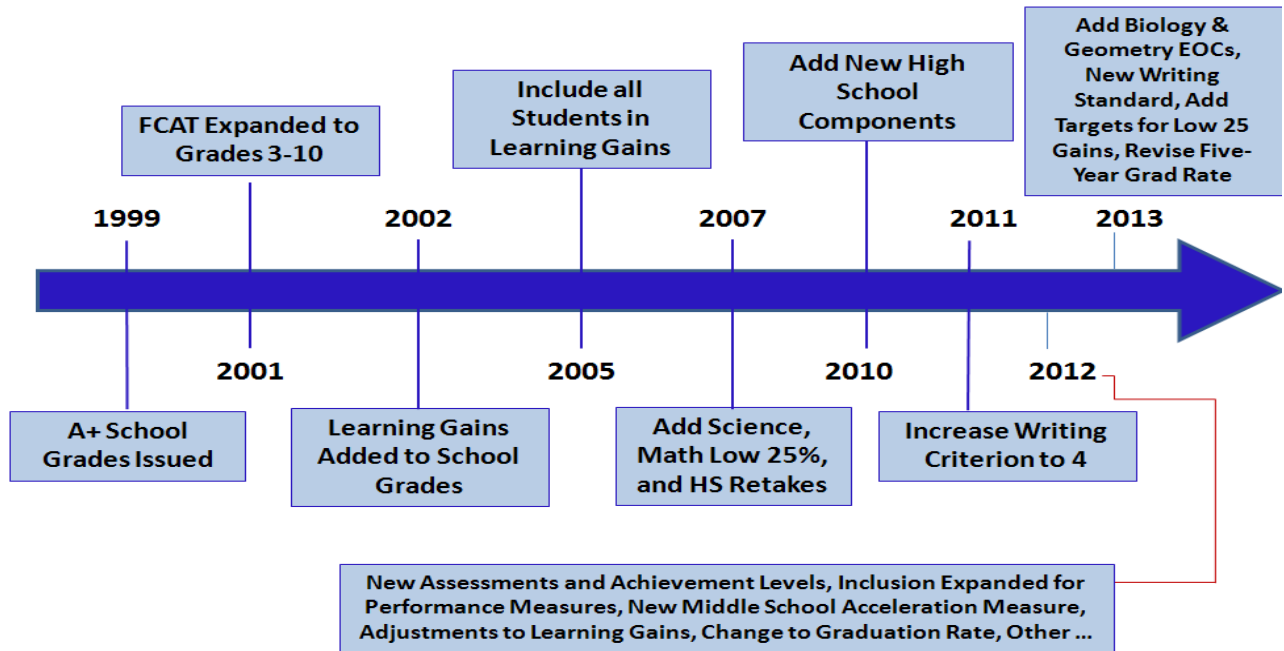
1999

A+ School Grades Issued

FCAT Expanded to Grades 3-10

2001

2002

Learning Gains Added to School Grades

Include all Students in Learning Gains

2005

2007

Add Science, Math Low 25%, and HS Retakes

Add New High School Components

2010

2011

Increase Writing Criterion to 4

2012

New Assessments and Achievement Levels, Inclusion Expanded for Performance Measures, New Middle School Acceleration Measure, Adjustments to Learning Gains, Change to Graduation Rate, Other ...

Add Biology & Geometry EOCs, New Writing Standard, Add Targets for Low 25 Gains, Revise Five-Year Grad Rate

2013